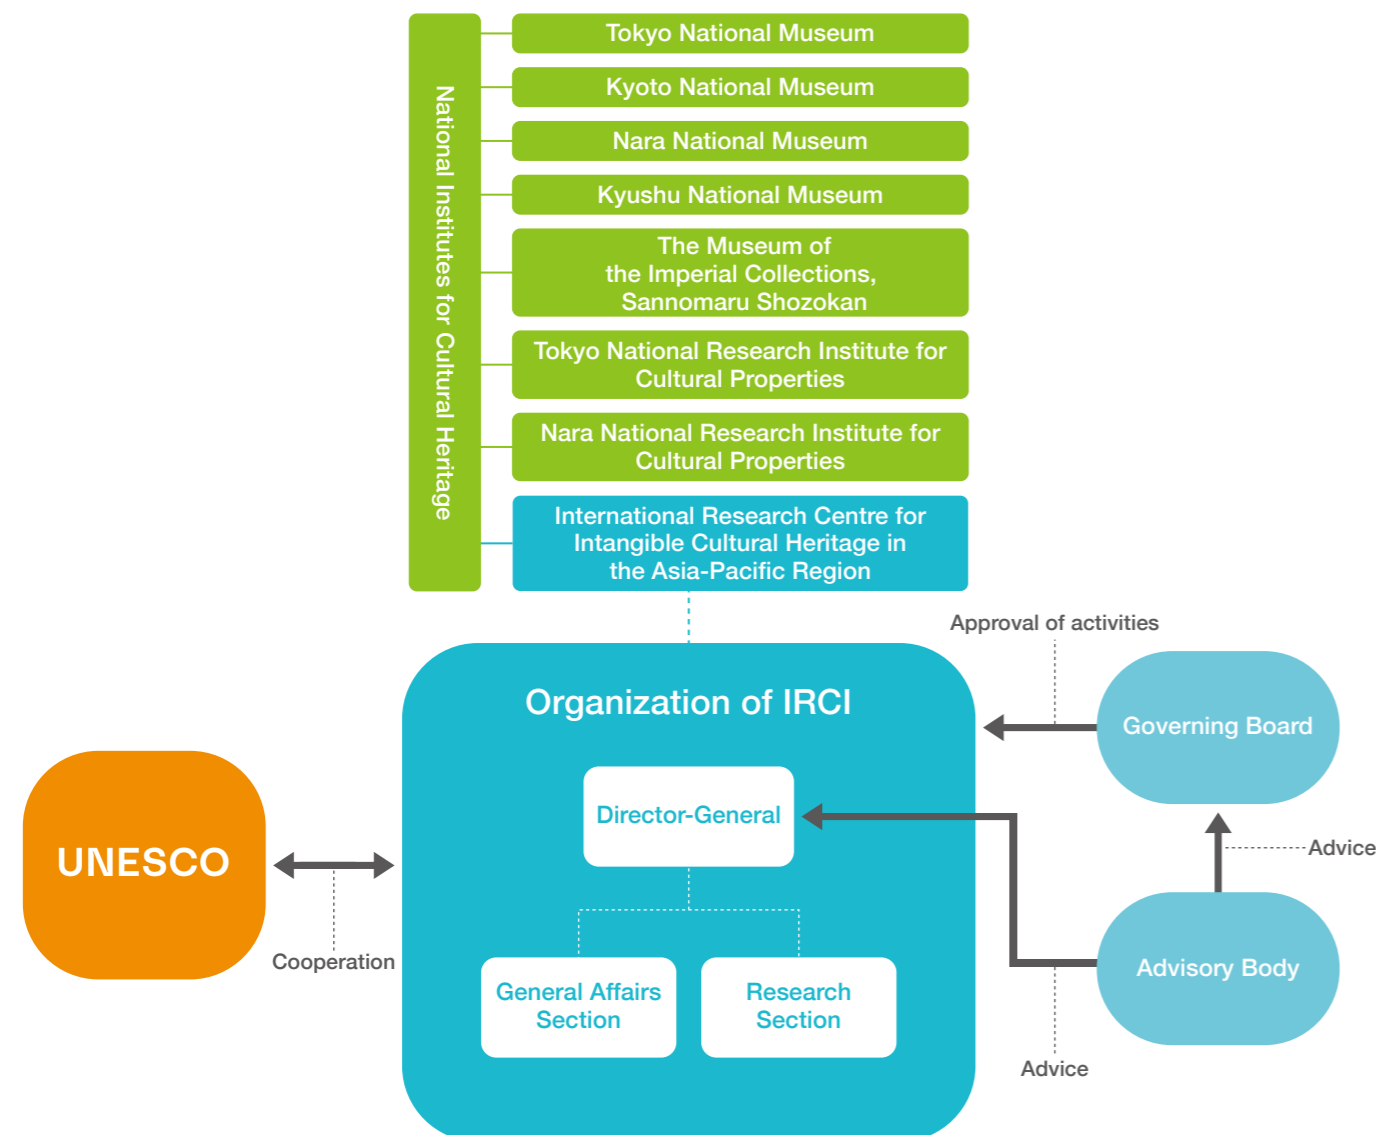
National Institutes for Cultural Heritage

Tokyo National Museum

Kyoto National Museum

Nara National Museum

Kyushu National Museum

The Museum of the Imperial Collections, Sannomaru Shozokan

Tokyo National Research Institute for Cultural Properties

Nara National Research Institute for Cultural Properties

International Research Centre for Intangible Cultural Heritage in the Asia-Pacific Region

Approval of activities

Organization of IRCI

Governing Board

Director-General

Advice

UNESCO

Cooperation

General Affairs Section

Research Section

Advisory Body

Advice